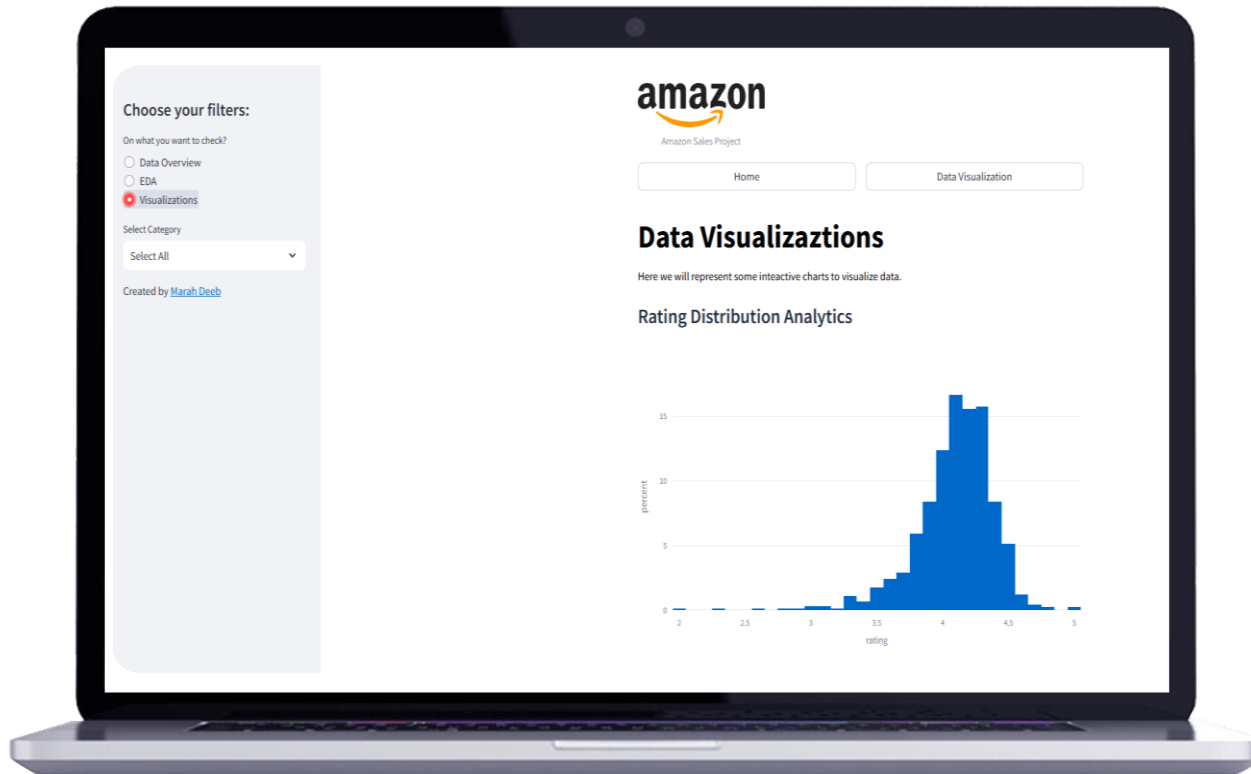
Choose your filters:

On what you want to check?

Data Overview

EDA

Visualizations

Select Category

Select All

Created by Marah Deeb

amazon

Amazon Sales Project

Home

Data Visualization

Data Visualizaztions

Here we will represent some inteactive charts to visualize data.

Rating Distribution Analytics

15

10

5

0

percent

2

2.5

3

3.5

4

4.5

5

rating